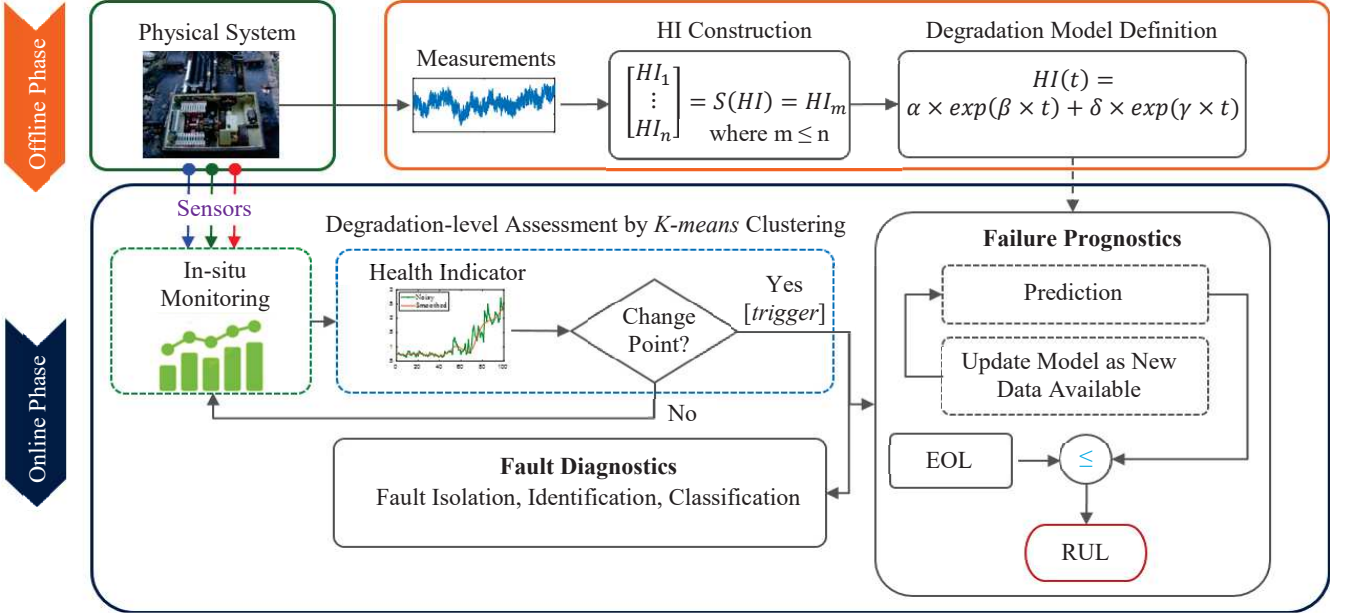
Offline Phase

Physical System

Measurements

HI Construction

$\begin{bmatrix} HI_1 \\ \vdots \\ HI_n \end{bmatrix} = S(HI) = HI_m$ where m ≤ n

Degradation Model Definition

$HI(t) = \alpha \times exp(\beta \times t) + \delta \times exp(\gamma \times t)$

Online Phase

Sensors

Degradation-level Assessment by *K-means* Clustering

In-situ Monitoring

Health Indicator

Noisy
Smoothed

0 20 40 60 80 100

Change Point?

Yes [*trigger*]

No

Failure Prognostics

Prediction

Update Model as New Data Available

EOL

≤

RUL

Fault Diagnostics

Fault Isolation, Identification, Classification